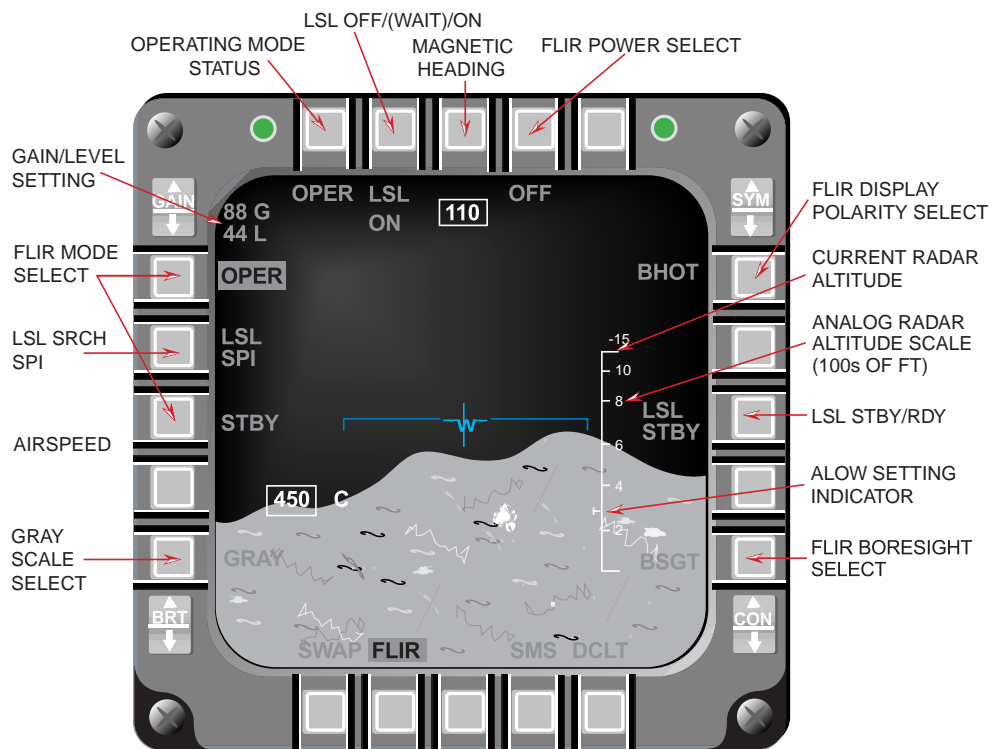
LSL OFF/(WAIT)/ON

OPERATING MODE STATUS

MAGNETIC HEADING

FLIR POWER SELECT

GAIN/LEVEL SETTING

FLIR MODE SELECT

LSL SRCH SPI

AIRSPEED

GRAY SCALE SELECT

FLIR DISPLAY POLARITY SELECT

CURRENT RADAR ALTITUDE

ANALOG RADAR ALTITUDE SCALE (100s OF FT)

LSL STBY/RDY

ALOW SETTING INDICATOR

FLIR BORESIGHT SELECT

GAIN

SYM

BRT

CON

OPER LSL ON

110

OFF

88 G
44 L

OPER

LSL SPI

STBY

BHOT

-15
10
8
6
4
2

LSL STBY

W

450 C

GRAY

BSGT

SWAP FLIR SMS DCLT